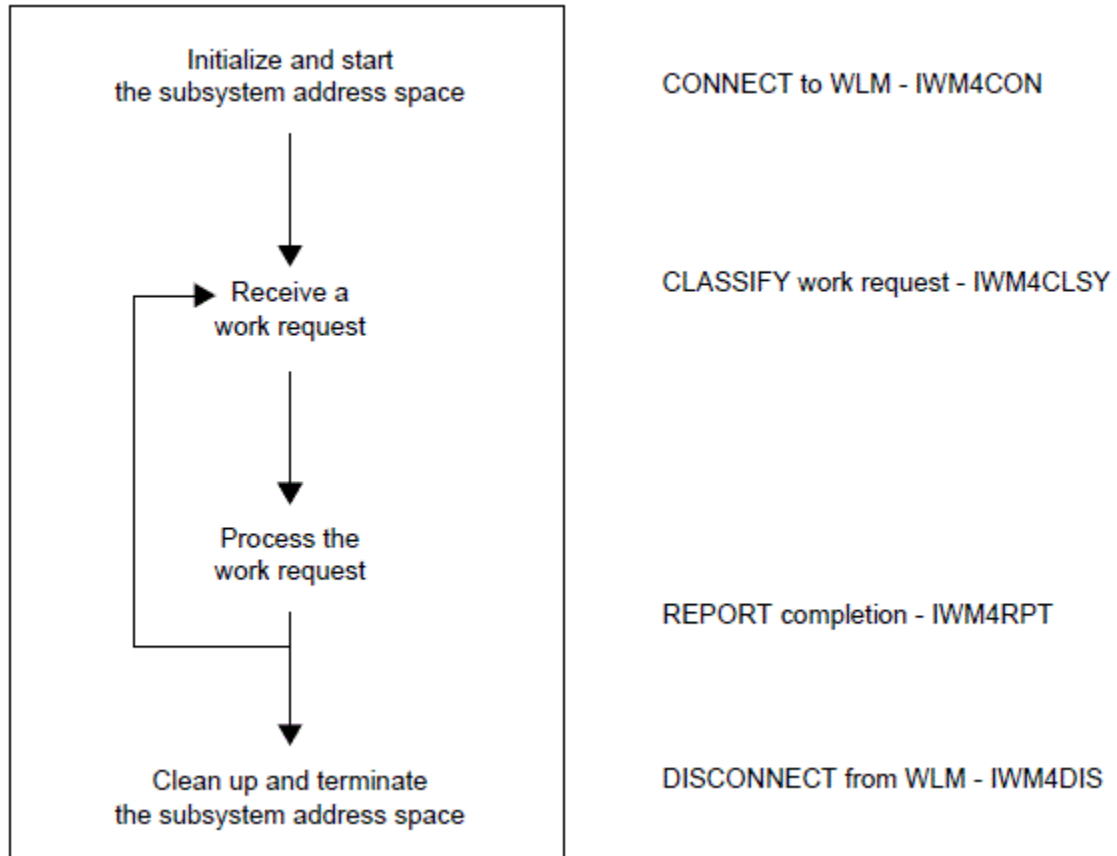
Initialize and start the subsystem address space

CONNECT to WLM - IWM4CON

Receive a work request

CLASSIFY work request - IWM4CLSY

Process the work request

REPORT completion - IWM4RPT

Clean up and terminate the subsystem address space

DISCONNECT from WLM - IWM4DIS